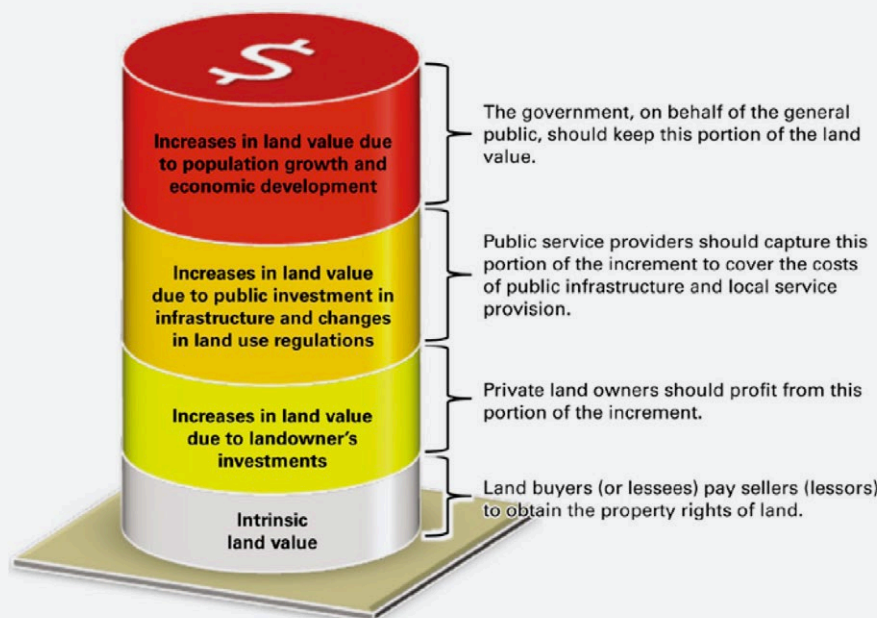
$

Increases in land value due to population growth and economic development

The government, on behalf of the general public, should keep this portion of the land value.

Increases in land value due to public investment in infrastructure and changes in land use regulations

Public service providers should capture this portion of the increment to cover the costs of public infrastructure and local service provision.

Increases in land value due to landowner's investments

Private land owners should profit from this portion of the increment.

Intrinsic land value

Land buyers (or lessees) pay sellers (lessors) to obtain the property rights of land.